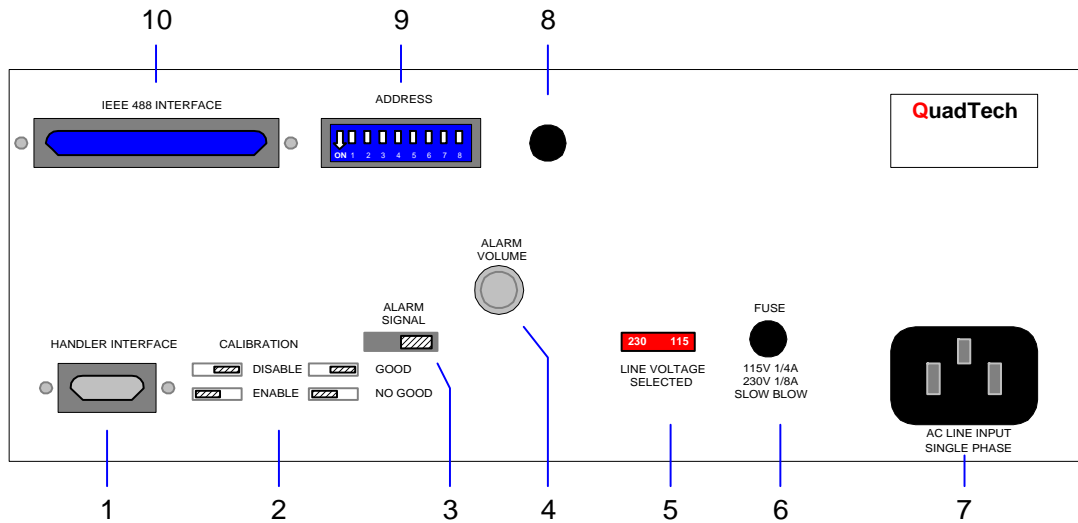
10
9
8

IEEE 488 INTERFACE

ADDRESS

ON 1 2 3 4 5 6 7 8

QuadTech

ALARM VOLUME

ALARM SIGNAL

FUSE

HANDLER INTERFACE

CALIBRATION

DISABLE

ENABLE

GOOD

NO GOOD

230 115

LINE VOLTAGE SELECTED

115V 1/4A
230V 1/8A
SLOW BLOW

AC LINE INPUT
SINGLE PHASE

1
2
3
4
5
6
7